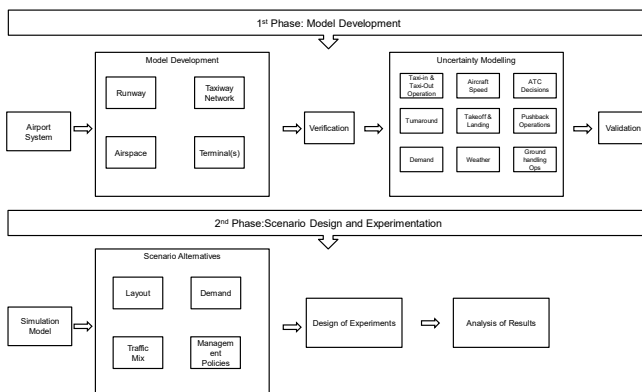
1st Phase: Model Development

Airport System

Model Development

Runway

Taxiway Network

Airspace

Terminal(s)

Verification

Uncertainty Modelling

Taxi-in & Taxi-Out Operation

Aircraft Speed

ATC Decisions

Turnaround

Takeoff & Landing

Pushback Operations

Demand

Weather

Ground handling Ops

Validation

2nd Phase:Scenario Design and Experimentation

Simulation Model

Scenario Alternatives

Layout

Demand

Traffic Mix

Managem ent Policies

Design of Experiments

Analysis of Results